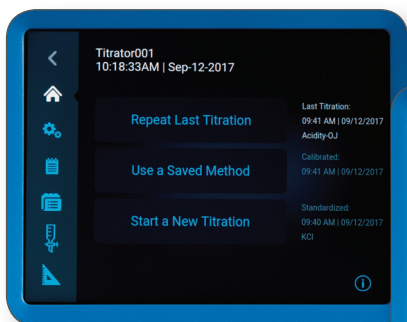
Titrator001
10:18:33AM | Sep-12-2017

Repeat Last Titration

Use a Saved Method

Start a New Titration

Last Titration:
09:41 AM | 09/12/2017
Acidity-OJ

Calibrated:
09:41 AM | 09/12/2017

Standardized:
09:40 AM | 09/12/2017
KCl